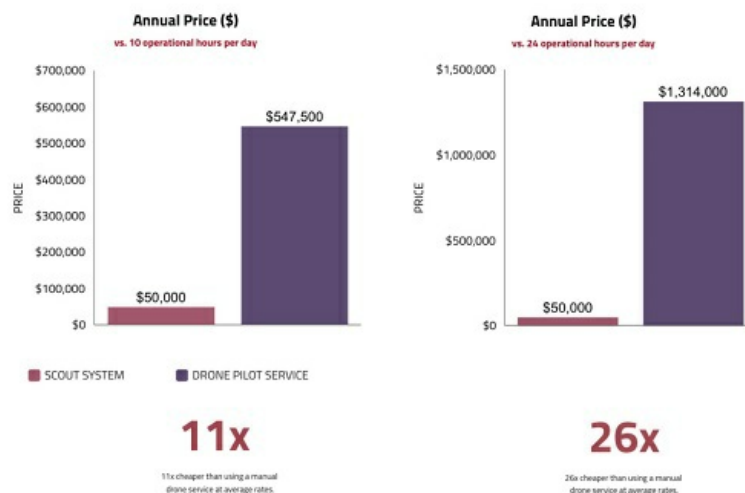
Annual Price ($)

vs. 10 operational hours per day

$700,000
$600,000
$500,000
$400,000
$300,000
$200,000
$100,000
$0

PRICE

$547,500

$50,000

Annual Price ($)

vs. 24 operational hours per day

$1,500,000
$1,000,000
$500,000
$0

PRICE

$1,314,000

$50,000

SCOUT SYSTEM

DRONE PILOT SERVICE

11x

11x cheaper than using a manual drone service at average rates.

26x

26x cheaper than using a manual drone service at average rates.